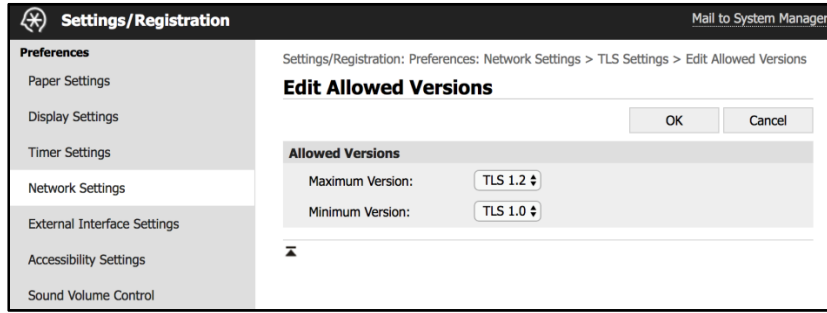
Settings/Registration

Mail to System Manager

Preferences

Paper Settings

Display Settings

Timer Settings

Network Settings

External Interface Settings

Accessibility Settings

Sound Volume Control

Settings/Registration: Preferences: Network Settings > TLS Settings > Edit Allowed Versions

Edit Allowed Versions

OK Cancel

Allowed Versions

Maximum Version: TLS 1.2

Minimum Version: TLS 1.0